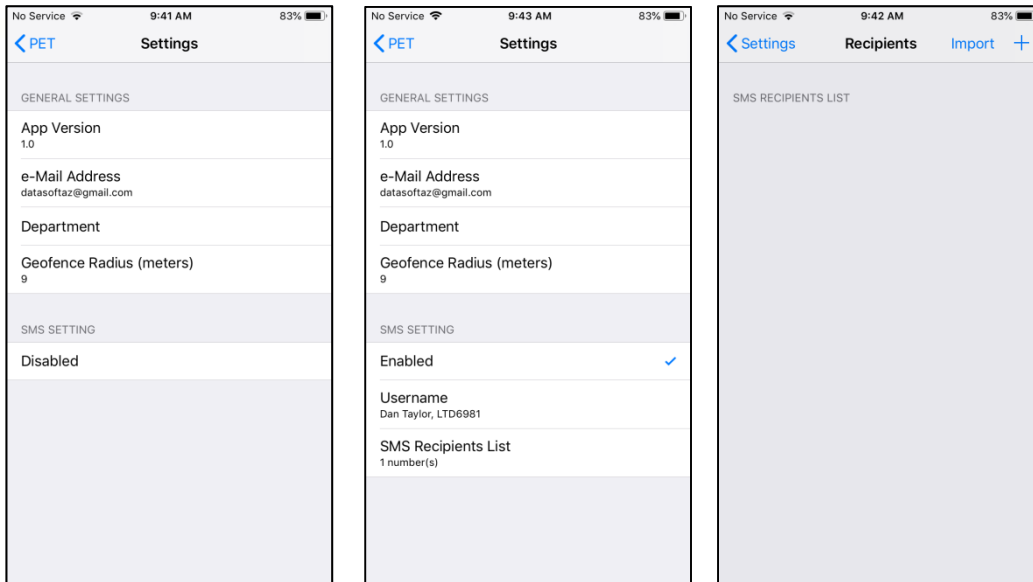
No Service 9:41 AM 83%

PET Settings

GENERAL SETTINGS

App Version
1.0

e-Mail Address
datasoftaz@gmail.com

Department

Geofence Radius (meters)
9

SMS SETTING

Disabled

No Service 9:43 AM 83%

PET Settings

GENERAL SETTINGS

App Version
1.0

e-Mail Address
datasoftaz@gmail.com

Department

Geofence Radius (meters)
9

SMS SETTING

Enabled

Username
Dan Taylor, LTD6981

SMS Recipients List
1 number(s)

No Service 9:42 AM 83%

Settings Recipients Import +

SMS RECIPIENTS LIST